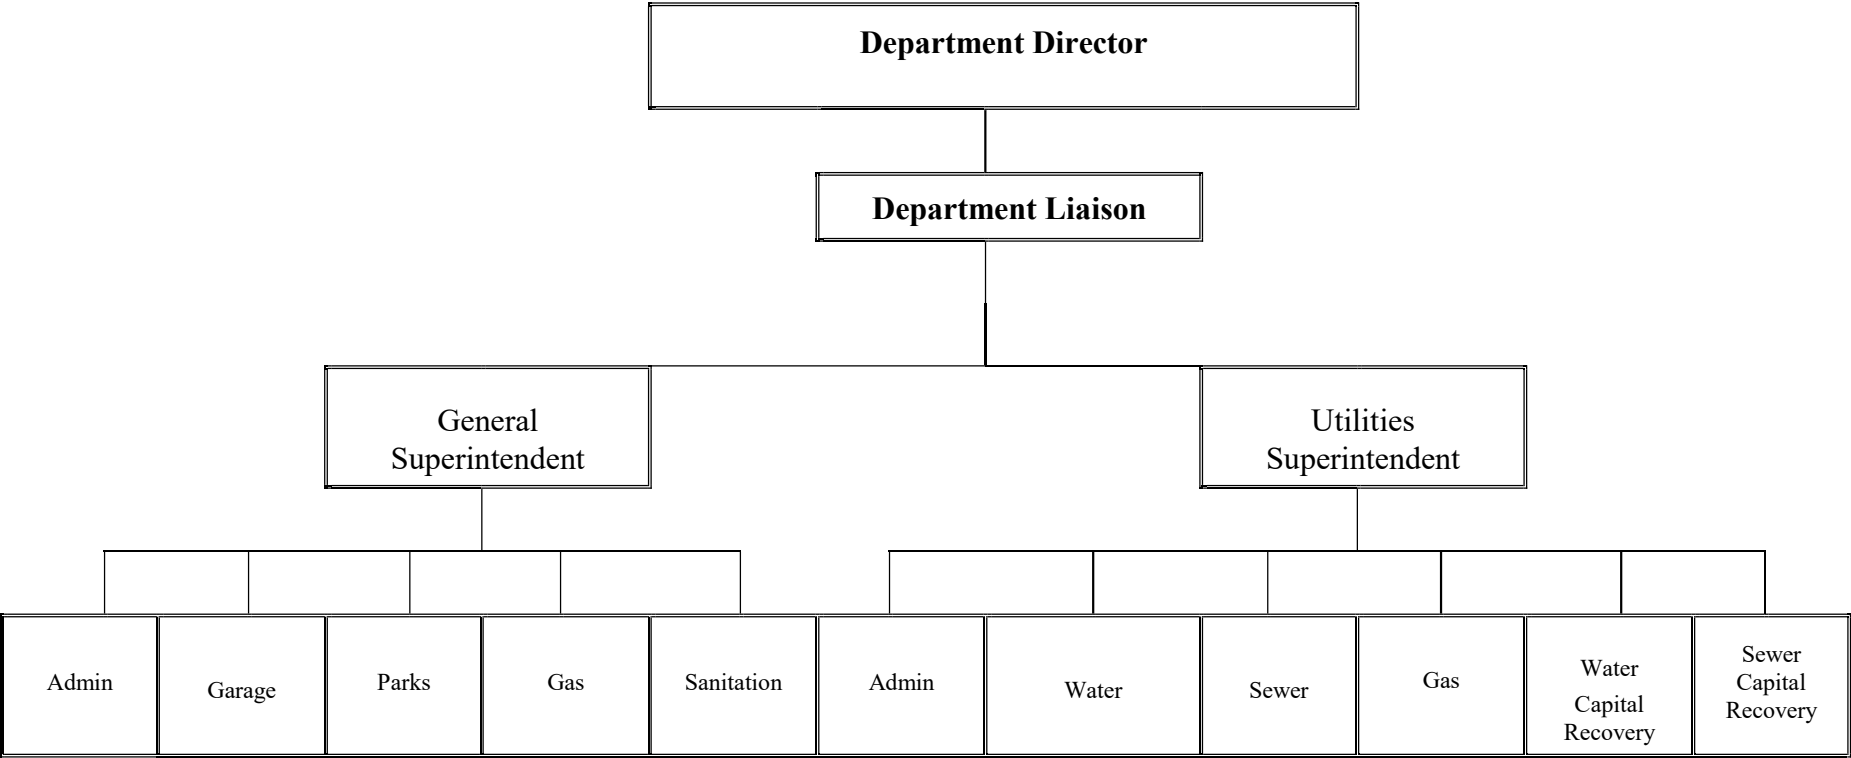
Department Director

Department Liaison

General Superintendent

Utilities Superintendent

Admin

Garage

Parks

Gas

Sanitation

Admin

Water

Sewer

Gas

Water Capital Recovery

Sewer Capital Recovery